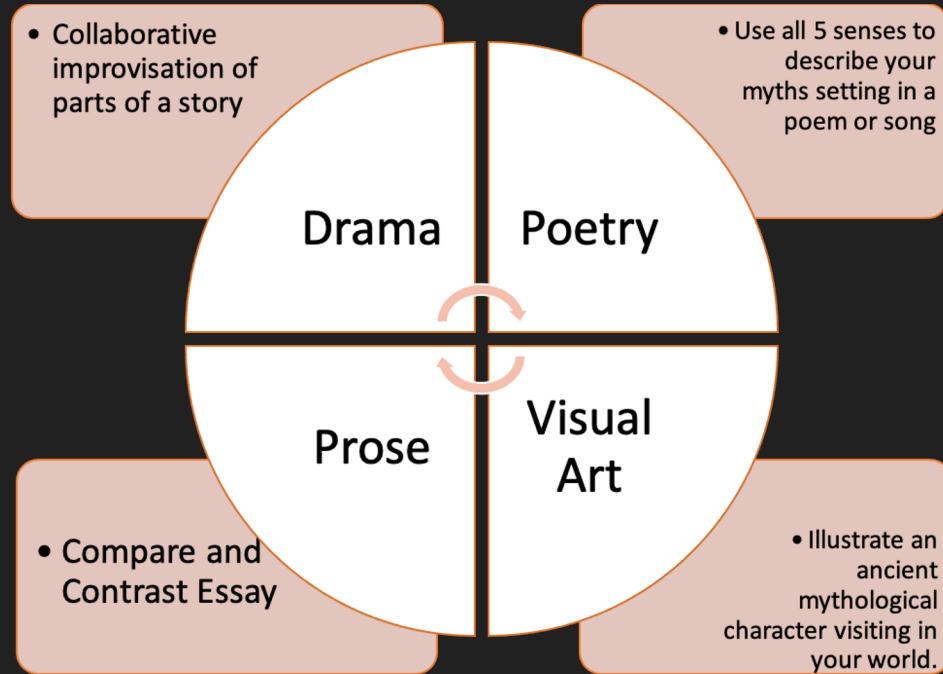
• Collaborative improvisation of parts of a story

• Use all 5 senses to describe your myths setting in a poem or song

Drama

Poetry

Prose

Visual Art

• Compare and Contrast Essay

• Illustrate an ancient mythological character visiting in your world.